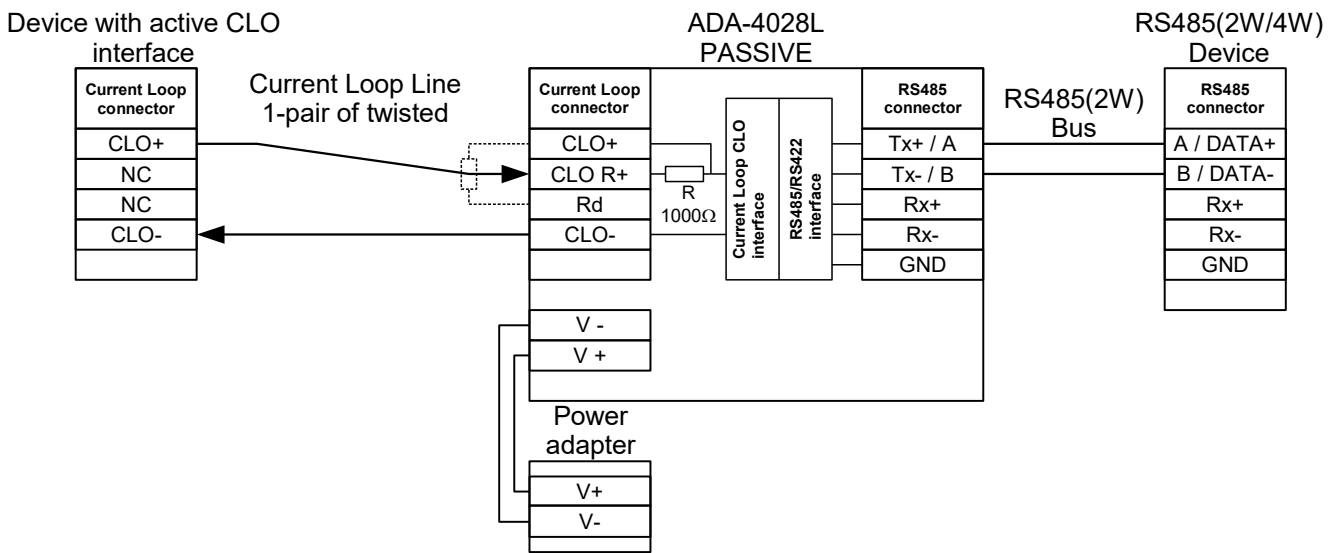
Device with active CLO interface

ADA-4028L PASSIVE

RS485(2W/4W) Device

Current Loop connector

Current Loop Line 1-pair of twisted

Current Loop connector

RS485 connector

RS485(2W) Bus

RS485 connector

CLO+
NC
NC
CLO-

CLO+
CLO R+
Rd
CLO-

R
1000Ω

Current Loop CLO interface

RS485/RS422 interface

Tx+ / A
Tx- / B
Rx+
Rx-
GND

A / DATA+
B / DATA-
Rx+
Rx-
GND

V -
V +

Power adapter

V+
V-